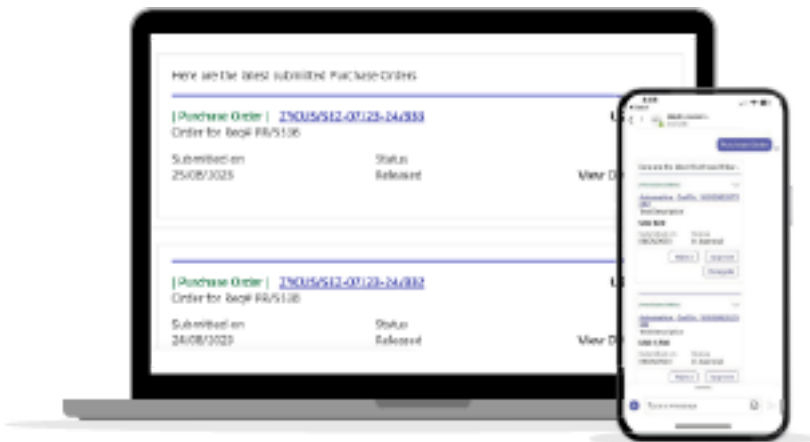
Here are the latest submitted Purchase Orders

| Purchase Order | 27/CUS/S12-07/23-24/003
Order for Req# PR/5136

Submitted on
25/08/2023

Status
Released

View D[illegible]

| Purchase Order | 27/CUS/S12-07/23-24/002
Order for Req# PR/5136

Submitted on
24/08/2023

Status
Released

View D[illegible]

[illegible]

Purchase Order

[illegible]

Reject
Approve

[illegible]

Reject
Approve

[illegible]